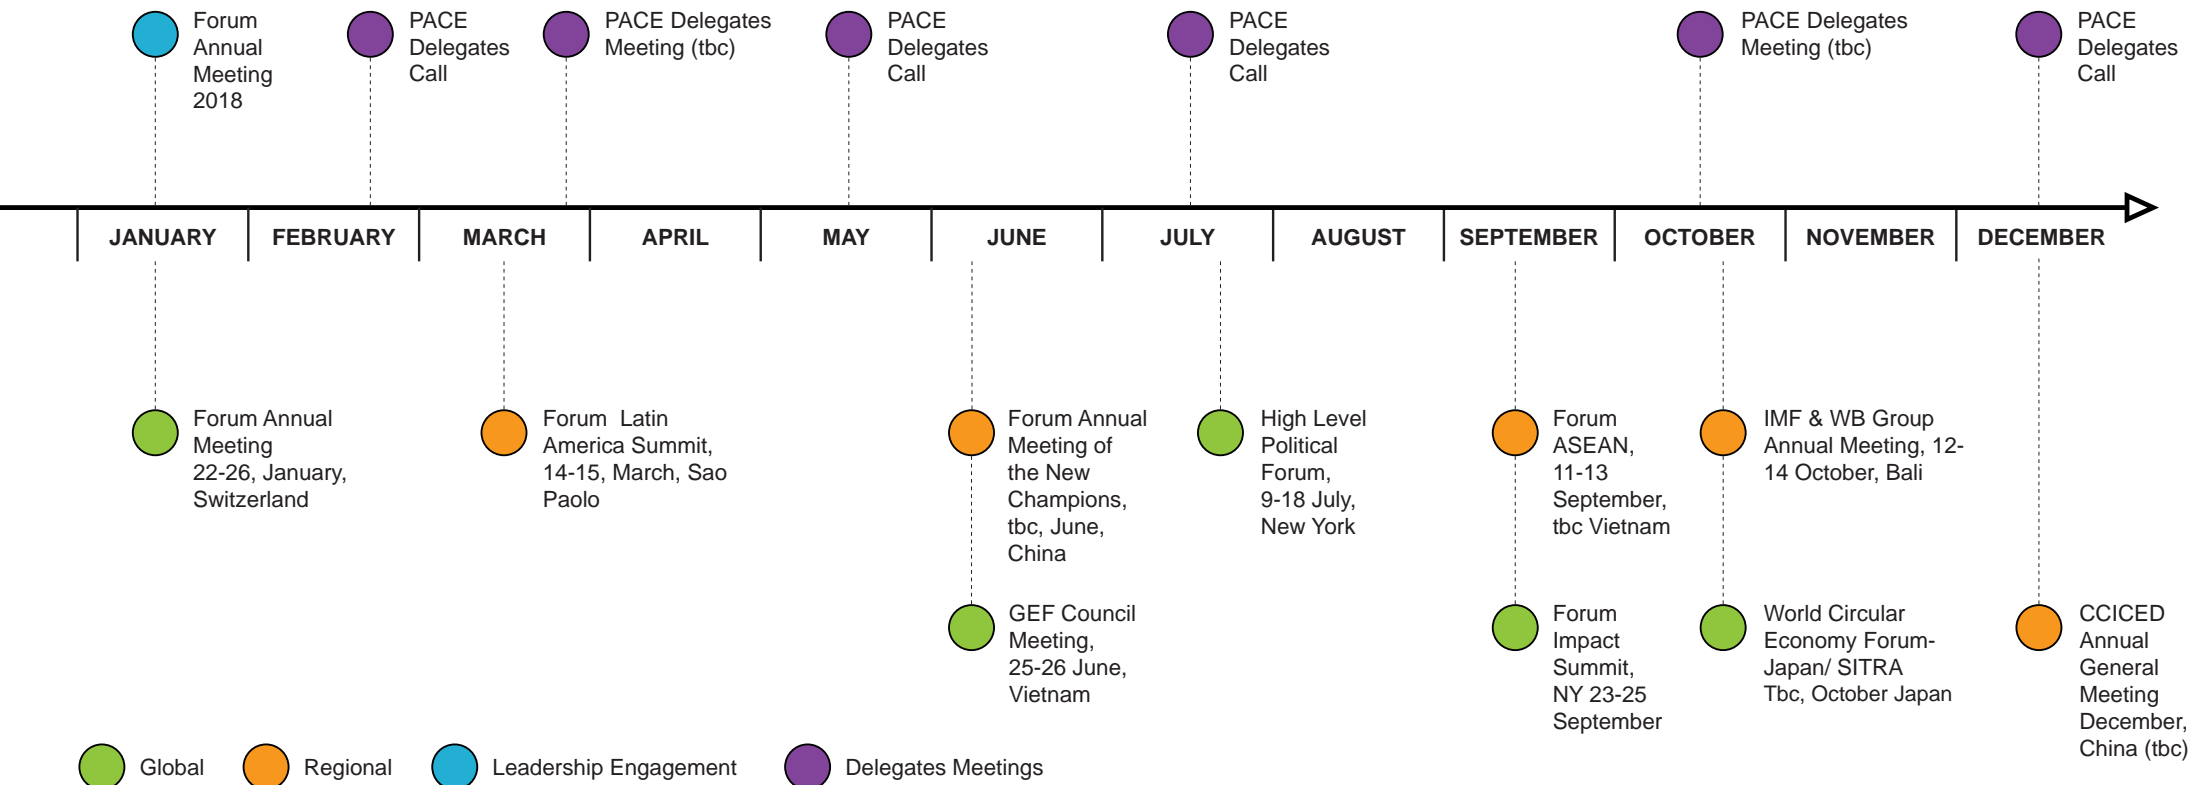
Forum Annual Meeting 2018

PACE Delegates Call

PACE Delegates Meeting (tbc)

PACE Delegates Call

PACE Delegates Call

PACE Delegates Meeting (tbc)

PACE Delegates Call

| JANUARY | FEBRUARY | MARCH | APRIL | MAY | JUNE | JULY | AUGUST | SEPTEMBER | OCTOBER | NOVEMBER | DECEMBER |
|---|---|---|---|---|---|---|---|---|---|---|---|

Forum Annual Meeting 22-26, January, Switzerland

Forum Latin America Summit, 14-15, March, Sao Paolo

Forum Annual Meeting of the New Champions, tbc, June, China

GEF Council Meeting, 25-26 June, Vietnam

High Level Political Forum, 9-18 July, New York

Forum ASEAN, 11-13 September, tbc Vietnam

Forum Impact Summit, NY 23-25 September

IMF & WB Group Annual Meeting, 12-14 October, Bali

World Circular Economy Forum- Japan/ SITRA Tbc, October Japan

CCICED Annual General Meeting December, China (tbc)

Global Regional Leadership Engagement Delegates Meetings